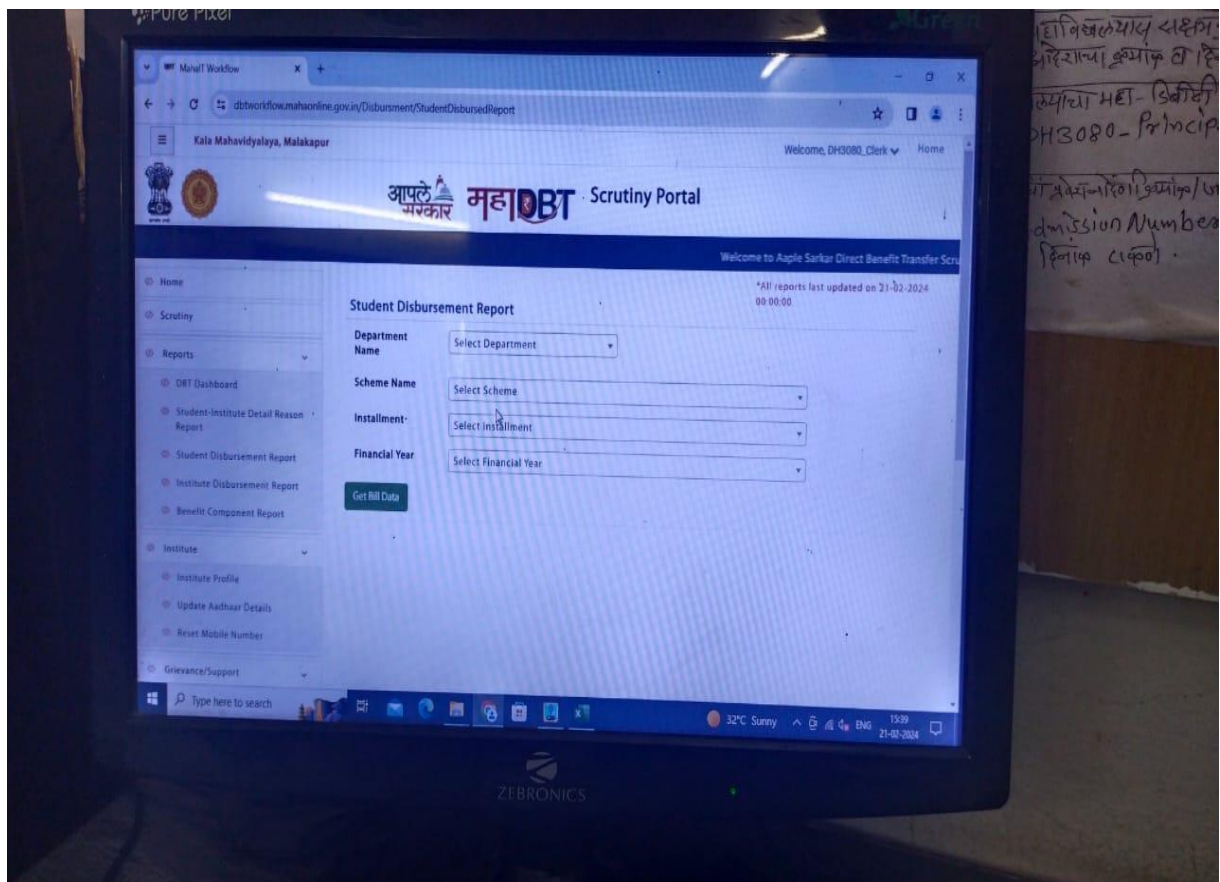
Pure Pixel

MahaIT Workflow

dbtworkflow.mahaonline.gov.in/Disbursment/StudentDisbursedReport

Kala Mahavidyalaya, Malakapur

Welcome, DH3080_Clerk Home

आपले सरकार महाDBT Scrutiny Portal

Welcome to Aaple Sarkar Direct Benefit Transfer Scru

Home
Scrutiny
Reports
DBT Dashboard
Student-Institute Detail Reason Report
Student Disbursement Report
Institute Disbursement Report
Benefit Component Report
Institute
Institute Profile
Update Aadhaar Details
Reset Mobile Number
Grievance/Support

*All reports last updated on 21-02-2024 00:00:00

Student Disbursement Report

Department Name: Select Department
Scheme Name: Select Scheme
Installment: Select Installment
Financial Year: Select Financial Year

Get Bill Data

Type here to search

32°C Sunny ENG 15:39 21-02-2024

ZEBRONICS

महाविद्यालयास सक्षम
आदेशाच्या क्रमांक व दि
त्यांचा MET- डिबीटी
DH3080- Princip

प्रवेश क्रमांक/
Admission Number
दिनांक (क्रम) .